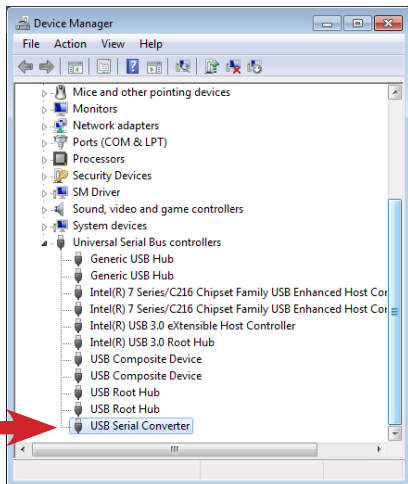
Device Manager

File Action View Help

Mice and other pointing devices
Monitors
Network adapters
Ports (COM & LPT)
Processors
Security Devices
SM Driver
Sound, video and game controllers
System devices
Universal Serial Bus controllers
Generic USB Hub
Generic USB Hub
Intel(R) 7 Series/C216 Chipset Family USB Enhanced Host Cor
Intel(R) 7 Series/C216 Chipset Family USB Enhanced Host Cor
Intel(R) USB 3.0 eXtensible Host Controller
Intel(R) USB 3.0 Root Hub
USB Composite Device
USB Composite Device
USB Root Hub
USB Root Hub
USB Serial Converter